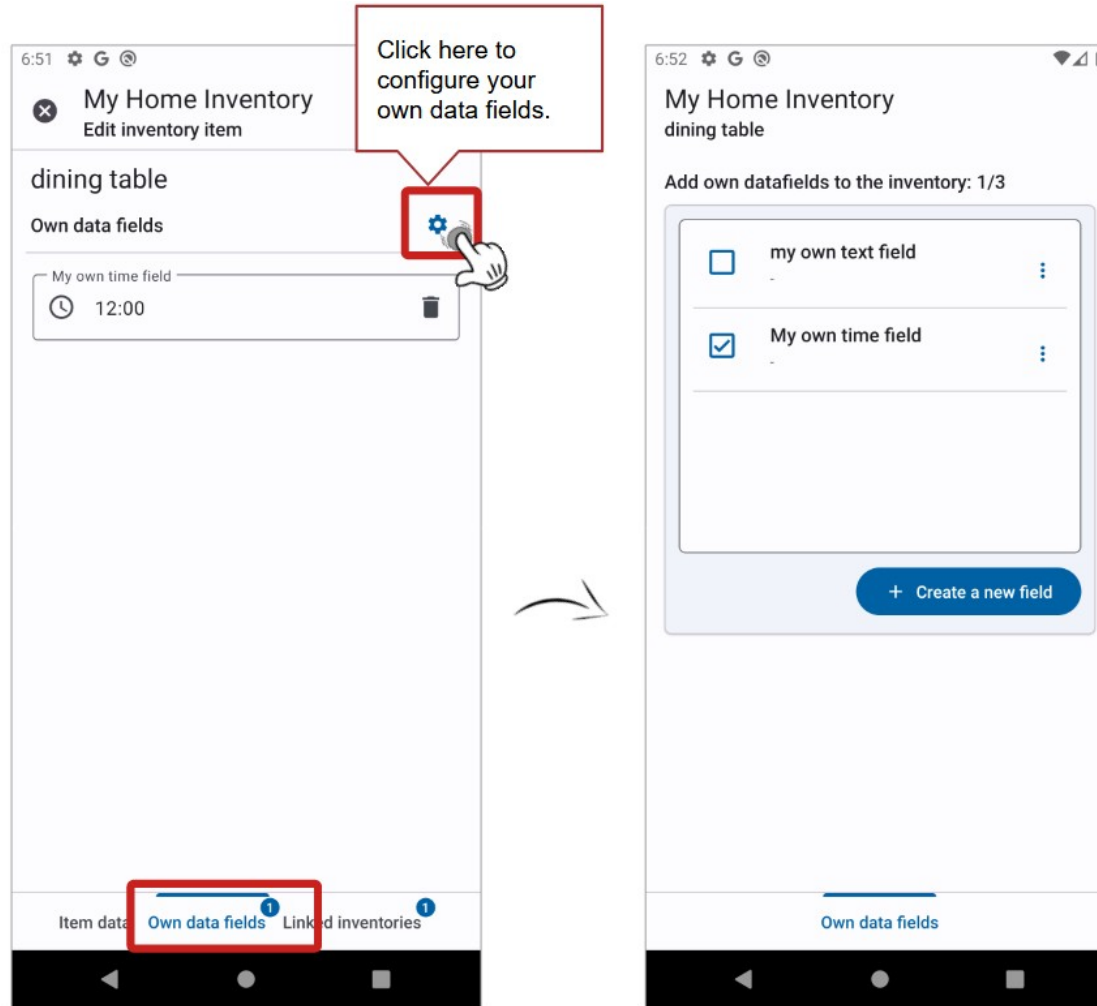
6:51 G

My Home Inventory
Edit inventory item

Click here to configure your own data fields.

dining table

Own data fields

My own time field
12:00

Item data Own data fields 1 Lin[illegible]d inventories 1

6:52 G

My Home Inventory
dining table

Add own datafields to the inventory: 1/3

my own text field
-

My own time field
-

+ Create a new field

Own data fields